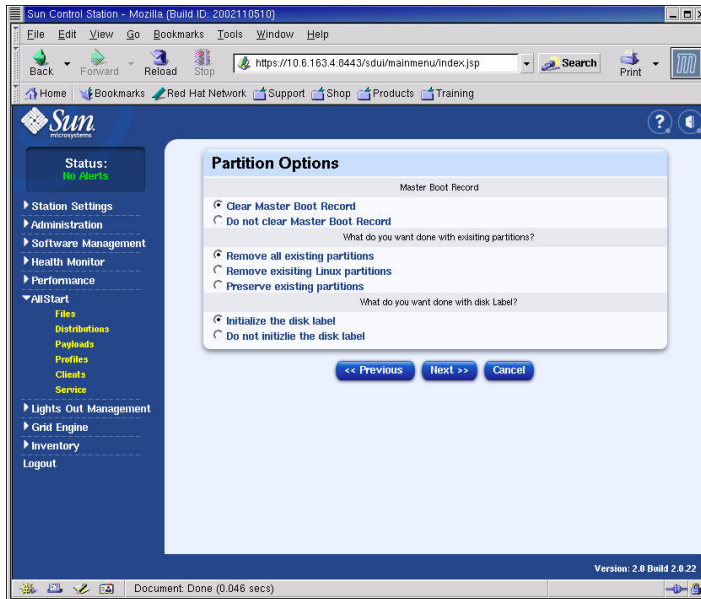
Sun Control Station - Mozilla {Build ID: 2002110510}

File Edit View Go Bookmarks Tools Window Help

Back Forward Reload Stop https://10.6.163.4:8443/sdui/mainmenu/index.jsp Search Print

Home Bookmarks Red Hat Network Support Shop Products Training

Sun microsystems

Status:
No Alerts

Station Settings
Administration
Software Management
Health Monitor
Performance
AllStart
Files
Distributions
Payloads
Profiles
Clients
Service
Lights Out Management
Grid Engine
Inventory
Logout

Partition Options

Master Boot Record

Clear Master Boot Record
Do not clear Master Boot Record

What do you want done with exisiting partitions?

Remove all existing partitions
Remove exisiting Linux partitions
Preserve existing partitions

What do you want done with disk Label?

Initialize the disk label
Do not initizlie the disk label

<< Previous Next >> Cancel

Version: 2.0 Build 2.0.22

Document: Done (0.046 secs)